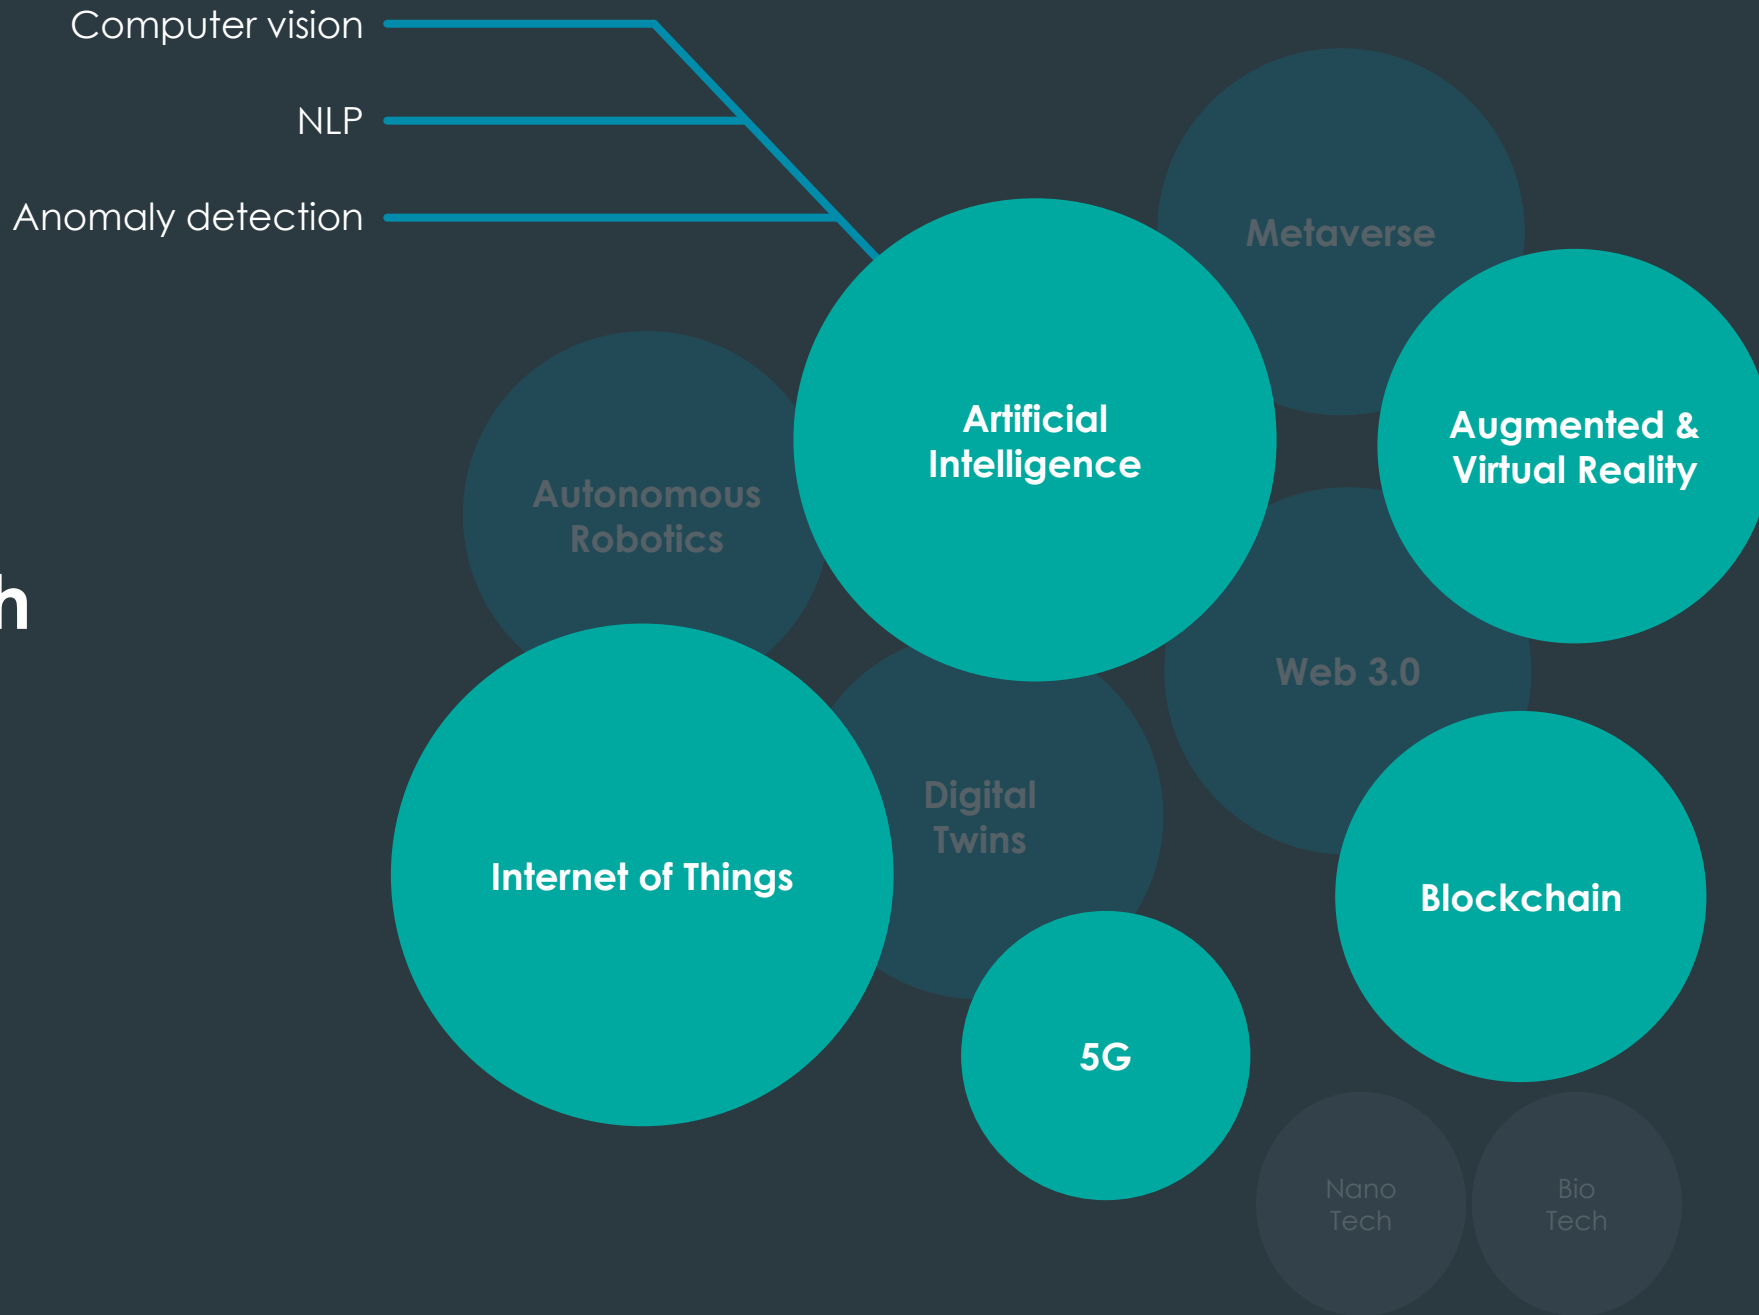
Computer vision

NLP

Anomaly detection

h

Metaverse

Artificial Intelligence

Augmented & Virtual Reality

Autonomous Robotics

Web 3.0

Digital Twins

Internet of Things

Blockchain

5G

Nano Tech

Bio Tech